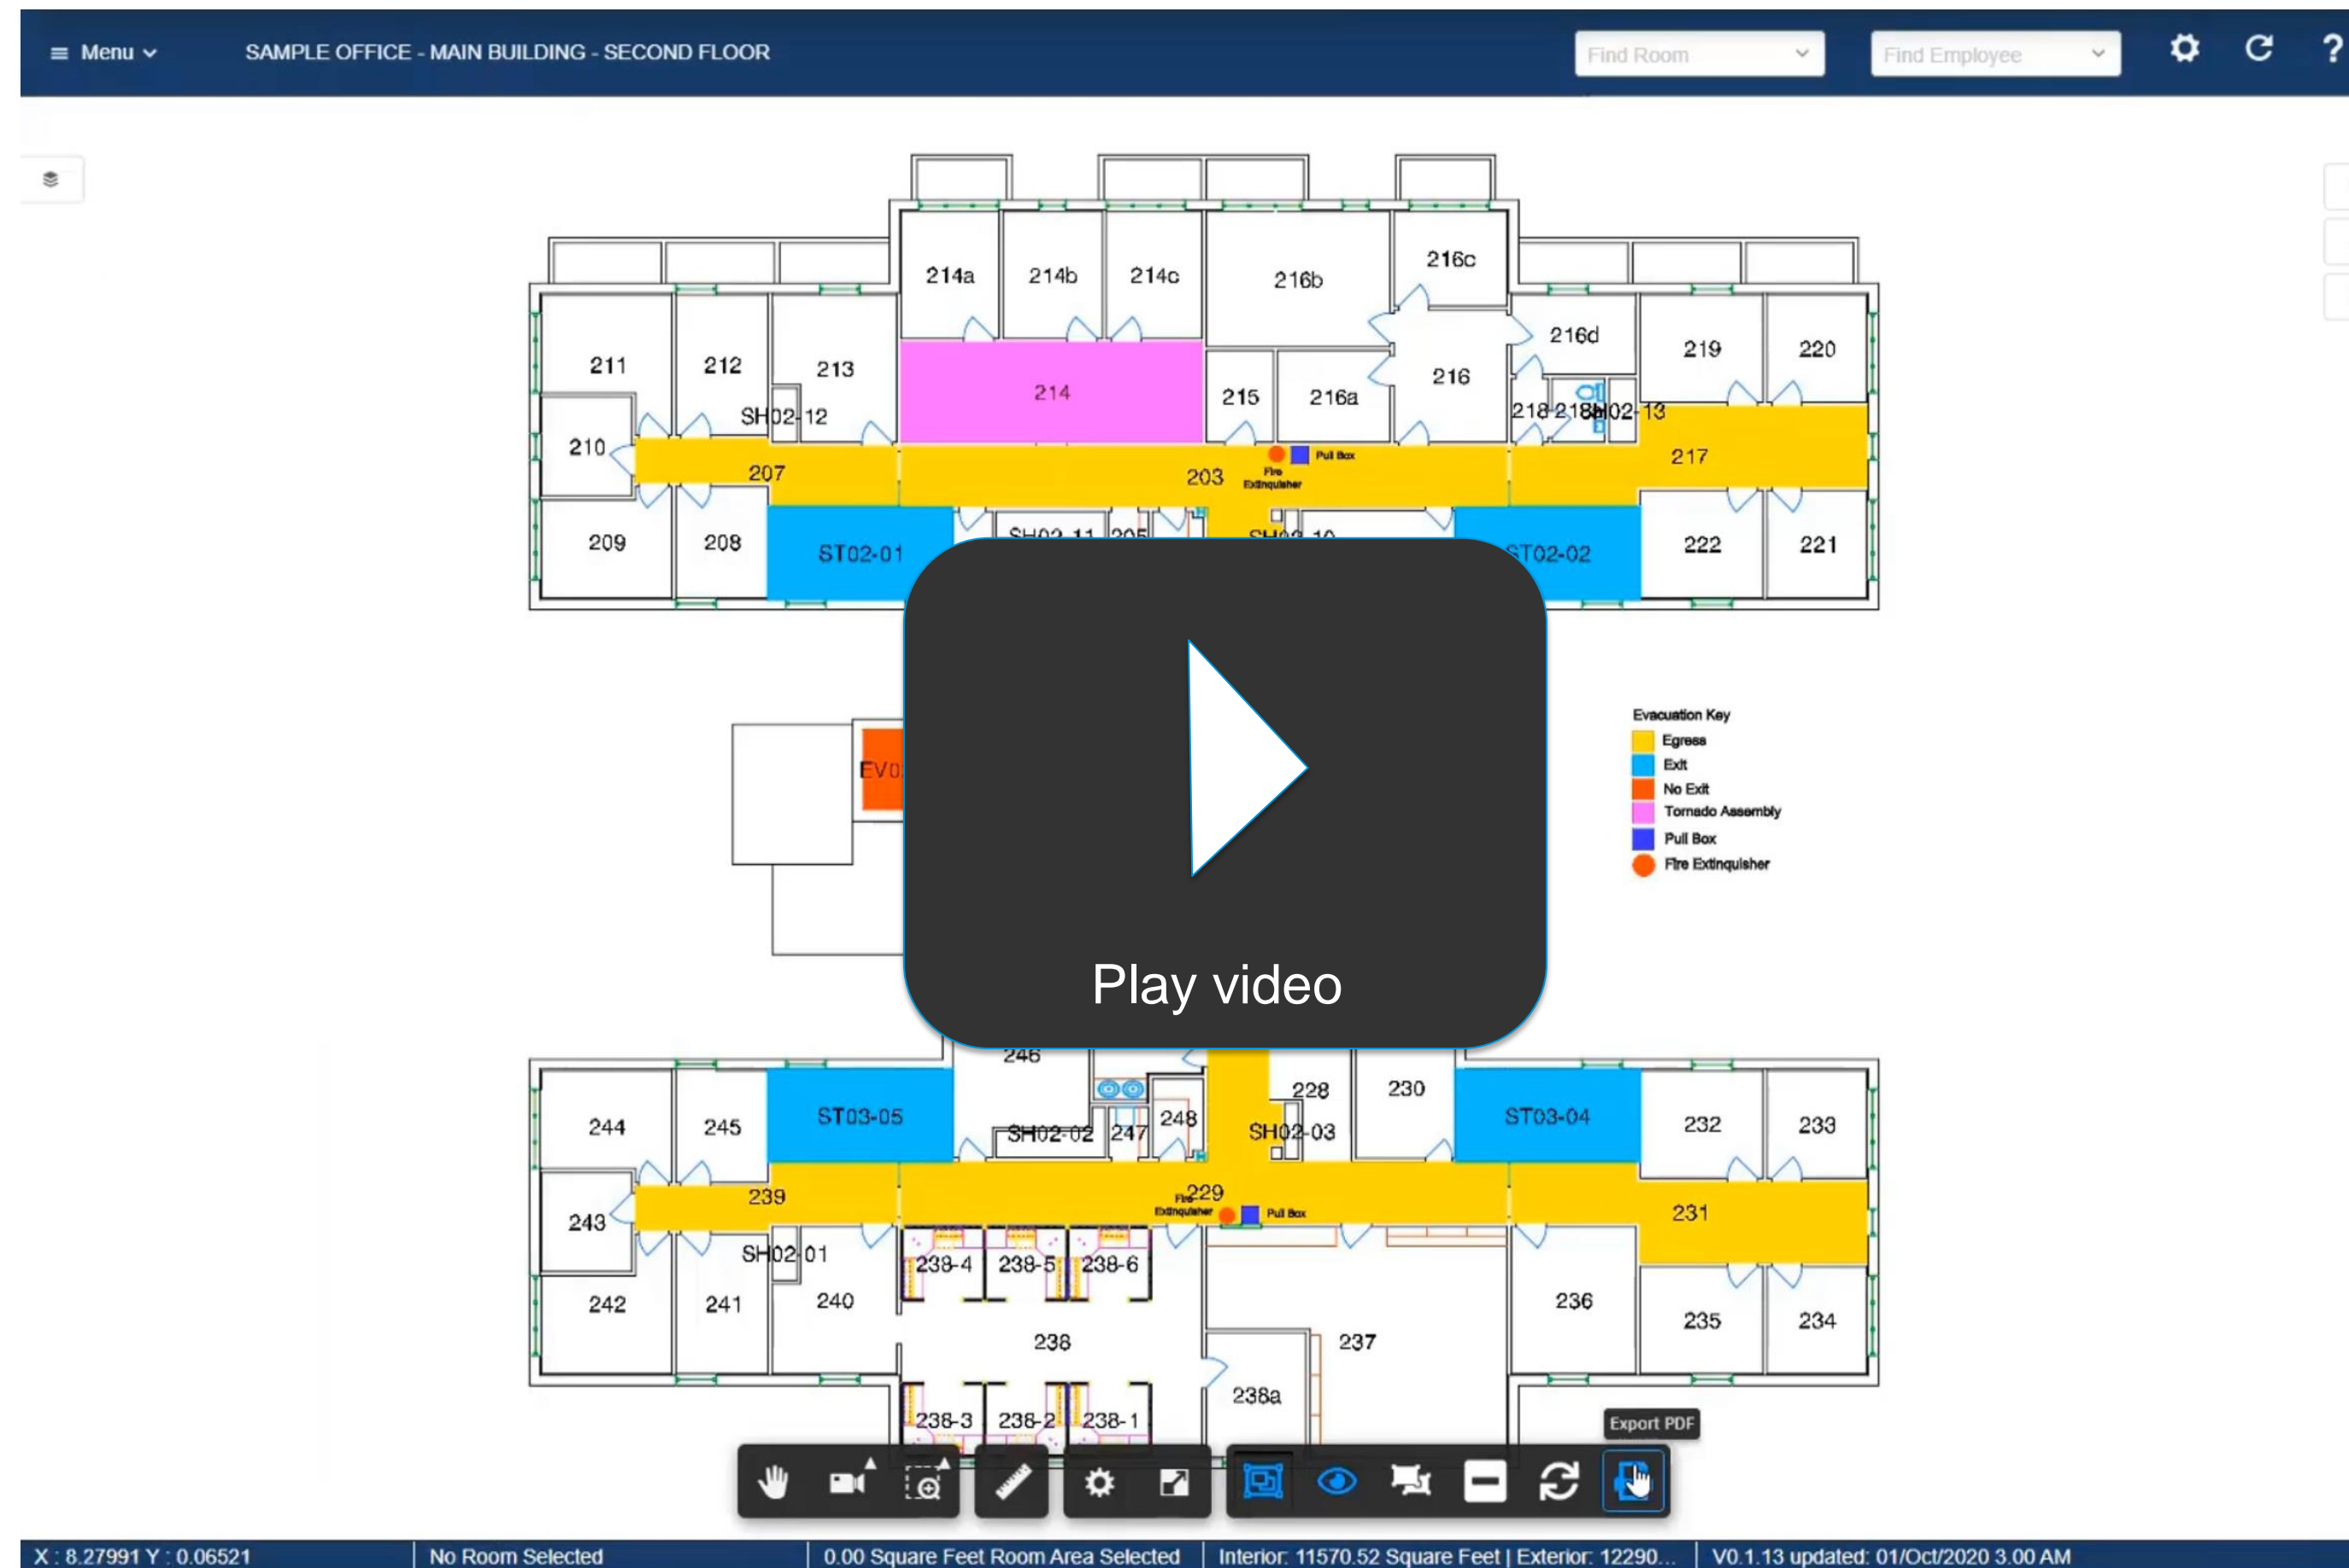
≡ Menu ⌄ SAMPLE OFFICE - MAIN BUILDING - SECOND FLOOR

Find Room

Find Employee

214a 214b 214c 216b 216c
211 212 213 214 215 216a 216 216d 219 220
SH02-12 218 218 SH02-13
210 207 203 Pull Box Fire Extinguisher 217
209 208 ST02-01 SH02-11 205 SH02-10 ST02-02 222 221

EV0

Evacuation Key
Egress
Exit
No Exit
Tornado Assembly
Pull Box
Fire Extinguisher

Play video

246
244 245 ST03-05 228 230 ST03-04 232 233
SH02-02 247 248 SH02-03
243 239 229 Fire Extinguisher Pull Box 231
SH02-01 238-4 238-5 238-6
242 241 240 236 235 234
238 237
238a
238-3 238-2 238-1

Export PDF

X : 8.27991 Y : 0.06521 | No Room Selected | 0.00 Square Feet Room Area Selected | Interior: 11570.52 Square Feet | Exterior: 12290... | V0.1.13 updated: 01/Oct/2020 3.00 AM